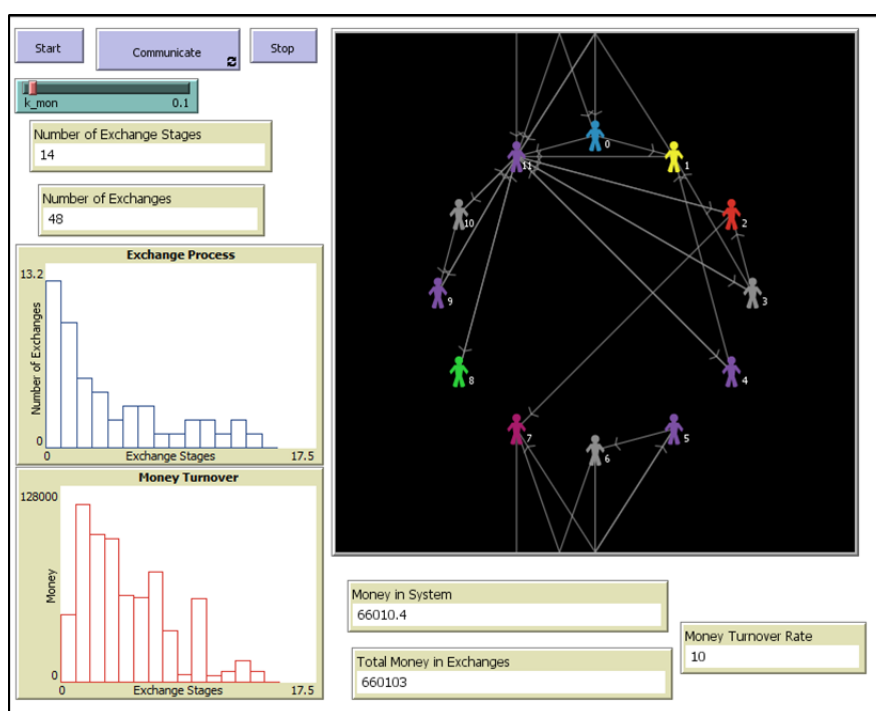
Start

Communicate

Stop

k_mon 0.1

Number of Exchange Stages
14

Number of Exchanges
48

Exchange Process
13.2
Number of Exchanges
0
0 Exchange Stages 17.5

Money Turnover
128000
Money
0
0 Exchange Stages 17.5

0
1
2
3
4
5
6
7
8
9
10
11

Money in System
66010.4

Money Turnover Rate
10

Total Money in Exchanges
660103